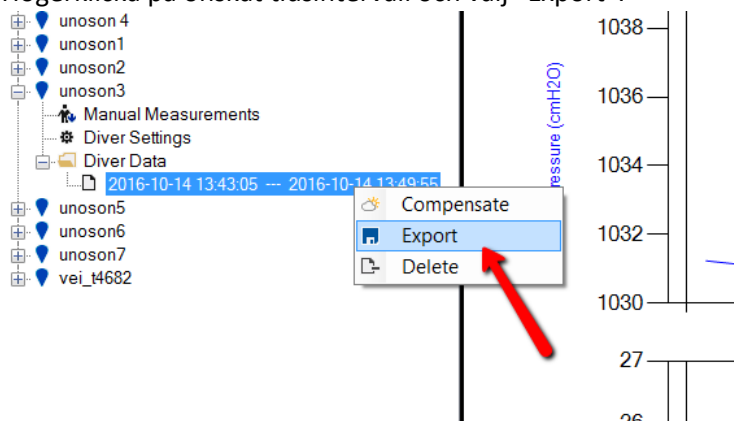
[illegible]

unoson 4
unoson1
unoson2
unoson3
Manual Measurements
Diver Settings
Diver Data
2016-10-14 13:43:05 --- 2016-10-14 13:49:55
unoson5
unoson6
unoson7
vei_t4682

Compensate
Export
Delete

ressure (cmH2O)
1038
1036
1034
1032
1030
27
26